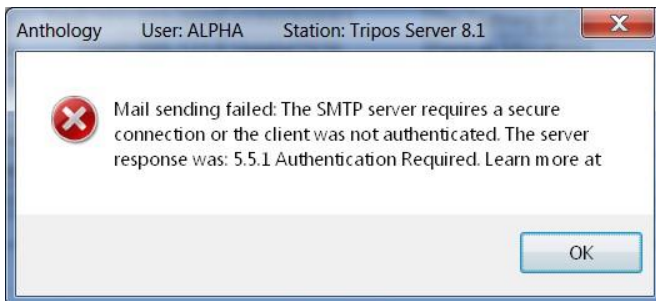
Anthology User: ALPHA Station: Tripos Server 8.1

Mail sending failed: The SMTP server requires a secure connection or the client was not authenticated. The server response was: 5.5.1 Authentication Required. Learn more at

OK